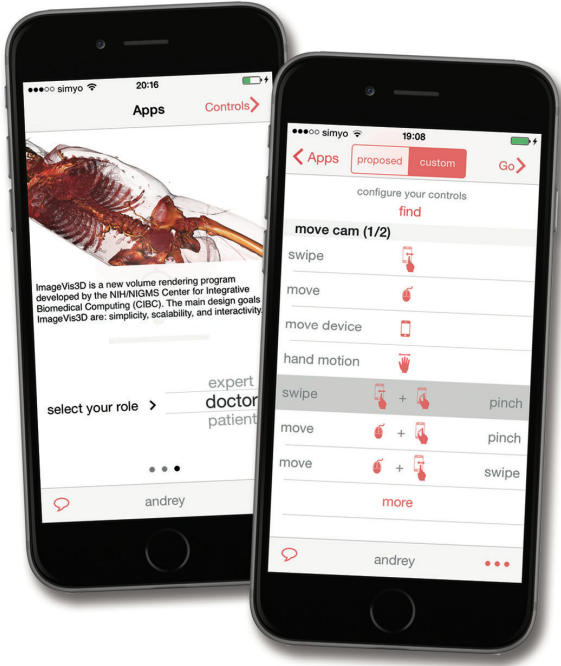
●●●○○ simyo 20:16

Apps Controls

ImageVis3D is a new volume rendering program developed by the NIH/NIGMS Center for Integrative Biomedical Computing (CIBC). The main design goals ImageVis3D are: simplicity, scalability, and interactivity.

expert
select your role > doctor
patient

andrey

●●●○○ simyo 19:08

< Apps proposed custom Go >

configure your controls
find

move cam (1/2)

swipe

move

move device

hand motion

swipe + pinch

move + pinch

move + swipe

more

andrey